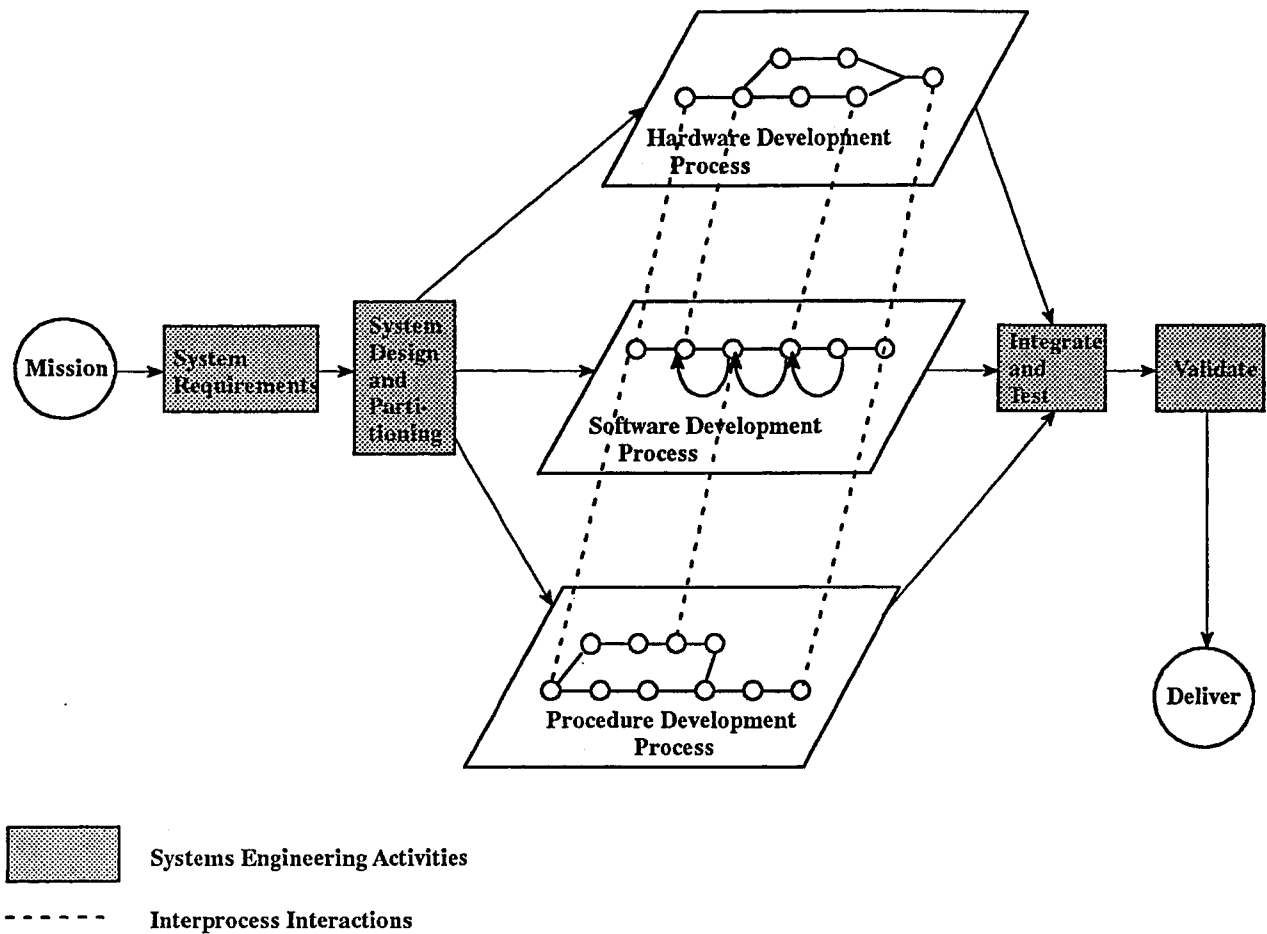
Hardware Development Process

Mission

System Requirements

System Design and Partitioning

Software Development Process

Integrate and Test

Validate

Procedure Development Process

Deliver

Systems Engineering Activities

Interprocess Interactions